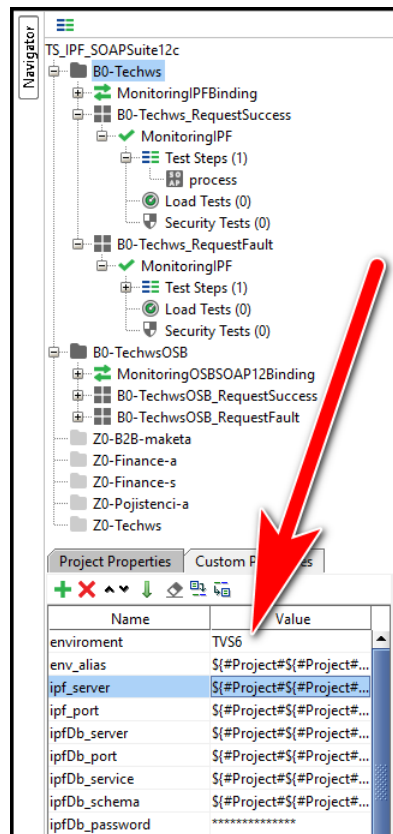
Navigator

TS_IPF_SOAPSuite12c
B0-Techws
MonitoringIPFBinding
B0-Techws_RequestSuccess
MonitoringIPF
Test Steps (1)
process
Load Tests (0)
Security Tests (0)
B0-Techws_RequestFault
MonitoringIPF
Test Steps (1)
Load Tests (0)
Security Tests (0)
B0-TechwsOSB
MonitoringOSBSOAP12Binding
B0-TechwsOSB_RequestSuccess
B0-TechwsOSB_RequestFault
Z0-B2B-maketa
Z0-Finance-a
Z0-Finance-s
Z0-Pojistenci-a
Z0-Techws

Project Properties | Custom P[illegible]s

| Name | Value |
|---|---|
| enviroment | TVS6 |
| env_alias | ${#Project#${#Project#... |
| ipf_server | ${#Project#${#Project#... |
| ipf_port | ${#Project#${#Project#... |
| ipfDb_server | ${#Project#${#Project#... |
| ipfDb_port | ${#Project#${#Project#... |
| ipfDb_service | ${#Project#${#Project#... |
| ipfDb_schema | ${#Project#${#Project#... |
| ipfDb_password | ************** |